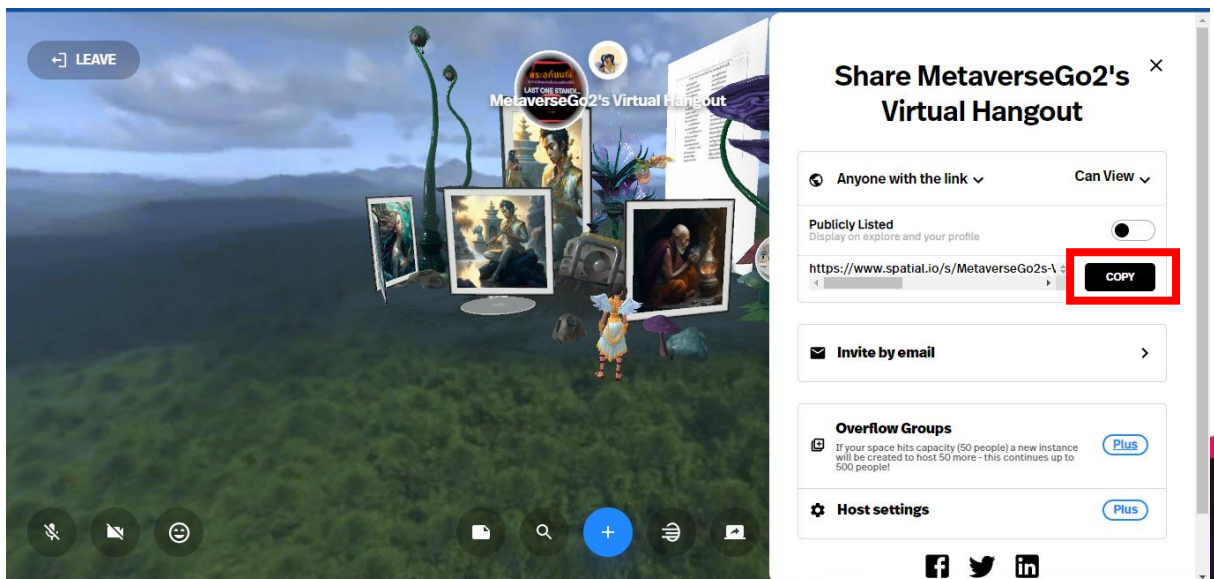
LEAVE

พระอภัยมณี
LAST ONE STANDI...
MetaverseGo2's Virtual Hangout

Share MetaverseGo2's Virtual Hangout

Anyone with the link

Can View

Publicly Listed
Display on explore and your profile

https://www.spatial.io/s/MetaverseGo2s-V

COPY

Invite by email

Overflow Groups
If your space hits capacity (50 people) a new instance will be created to host 50 more - this continues up to 500 people!

Plus

Host settings

Plus